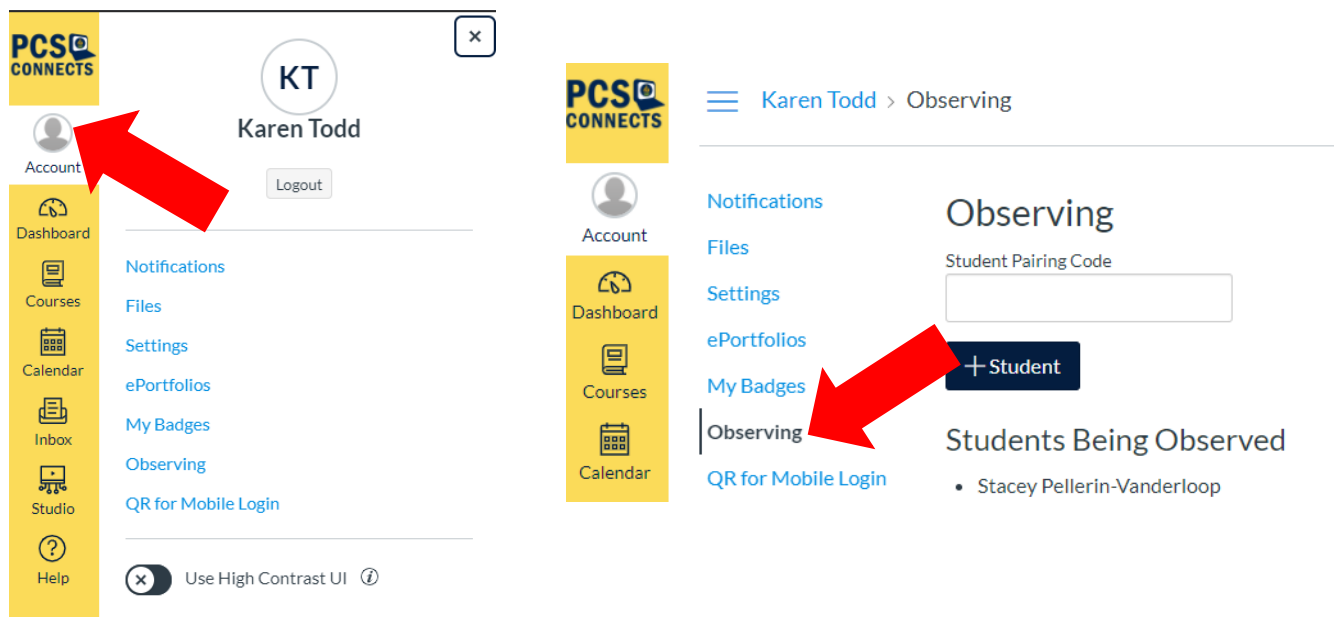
PCS CONNECTS

Account
Dashboard
Courses
Calendar
Inbox
Studio
Help

×

KT
Karen Todd
Logout

Notifications
Files
Settings
ePortfolios
My Badges
Observing
QR for Mobile Login

Use High Contrast UI

PCS CONNECTS

Account
Dashboard
Courses
Calendar

Karen Todd > Observing

Notifications
Files
Settings
ePortfolios
My Badges
Observing
QR for Mobile Login

Observing
Student Pairing Code
+ Student

Students Being Observed
• Stacey Pellerin-Vanderloop